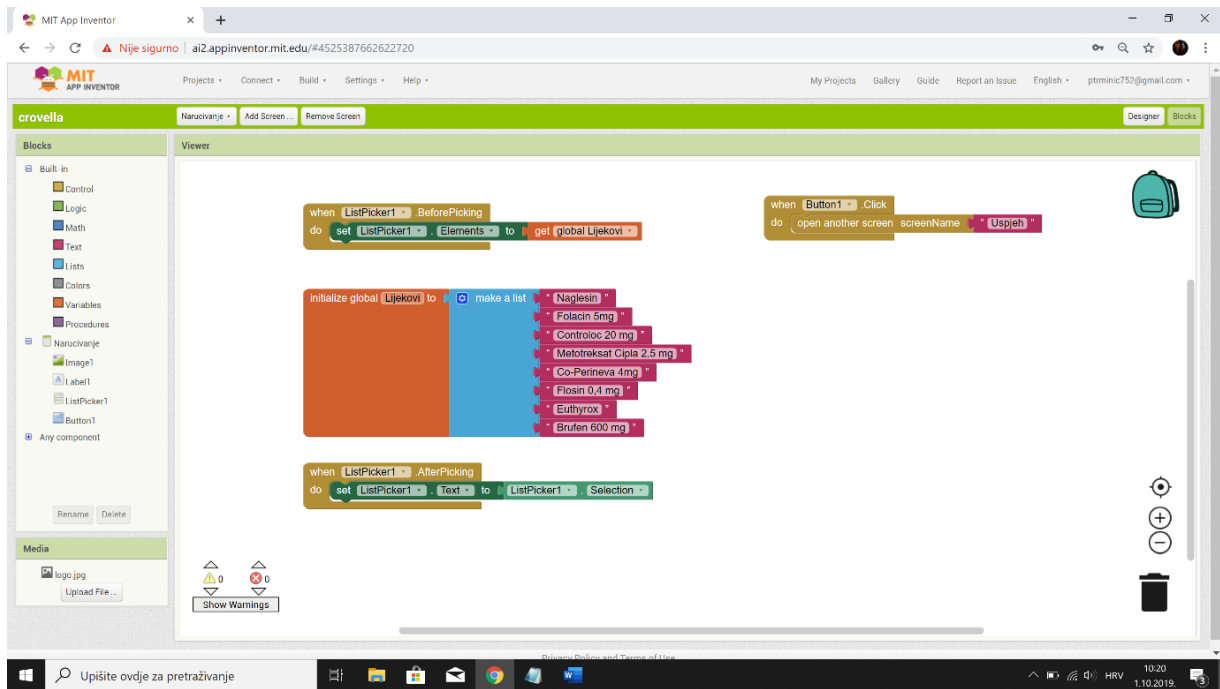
MIT App Inventor ×
Nije sigurno | ai2.appinventor.mit.edu/#4525387662622720

MIT APP INVENTOR
Projects ▾ Connect ▾ Build ▾ Settings ▾ Help ▾
My Projects Gallery Guide Report an Issue English ▾ ptrminic752@gmail.com ▾

crovella
Narucivanje ▾ Add Screen ... Remove Screen
Designer Blocks

Blocks
Built-in
Control
Logic
Math
Text
Lists
Colors
Variables
Procedures
Narucivanje
Image1
Label1
ListPicker1
Button1
Any component
Rename Delete

Media
logo.jpg
Upload File ...

Viewer

when ListPicker1 ▾ .BeforePicking
do set ListPicker1 ▾ . Elements ▾ to get global Lijekovi ▾

when Button1 ▾ .Click
do open another screen screenName " Uspjeh "

initialize global Lijekovi to make a list " Naglesin "
" Folacin 5mg "
" Controloc 20 mg "
" Metotreksat Cipla 2,5 mg "
" Co-Perineva 4mg "
" Flosin 0,4 mg "
" Euthyrox "
" Brufen 600 mg "

when ListPicker1 ▾ .AfterPicking
do set ListPicker1 ▾ . Text ▾ to ListPicker1 ▾ . Selection ▾

0 0
Show Warnings

Privacy Policy and Terms of Use

Upišite ovdje za pretraživanje
HRV 10:20 1.10.2019.